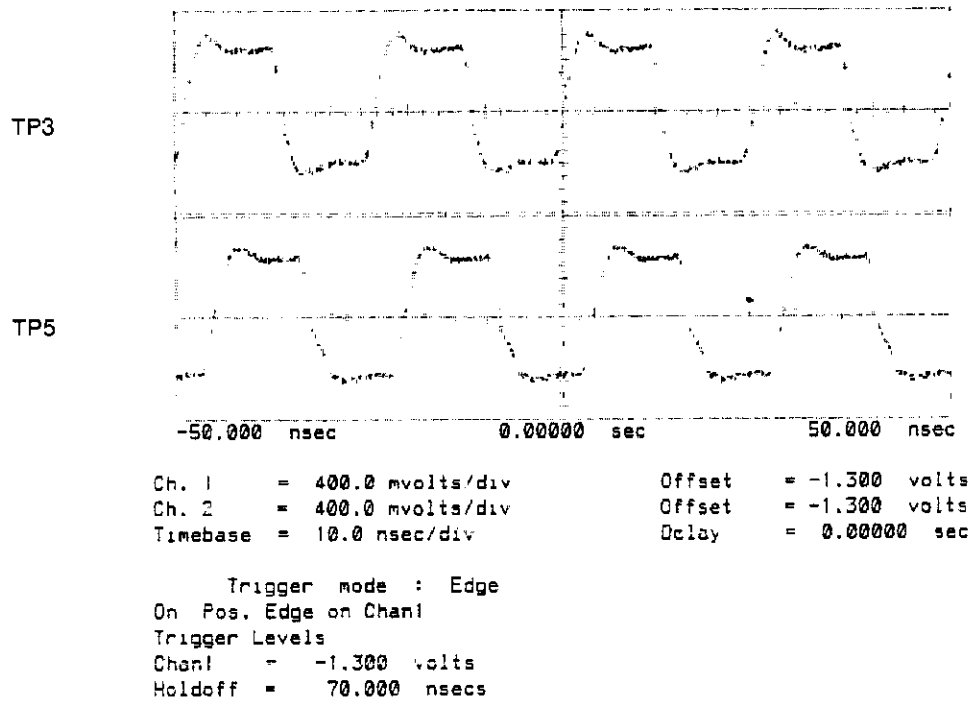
TP3

TP5

-50.000 nsec 0.00000 sec 50.000 nsec

Ch. 1 = 400.0 mvolts/div Offset = -1.300 volts
Ch. 2 = 400.0 mvolts/div Offset = -1.300 volts
Timebase = 10.0 nsec/div Delay = 0.00000 sec

Trigger mode : Edge
On Pos. Edge on Chan1
Trigger Levels
Chan1 = -1.300 volts
Holdoff = 70.000 nsecs